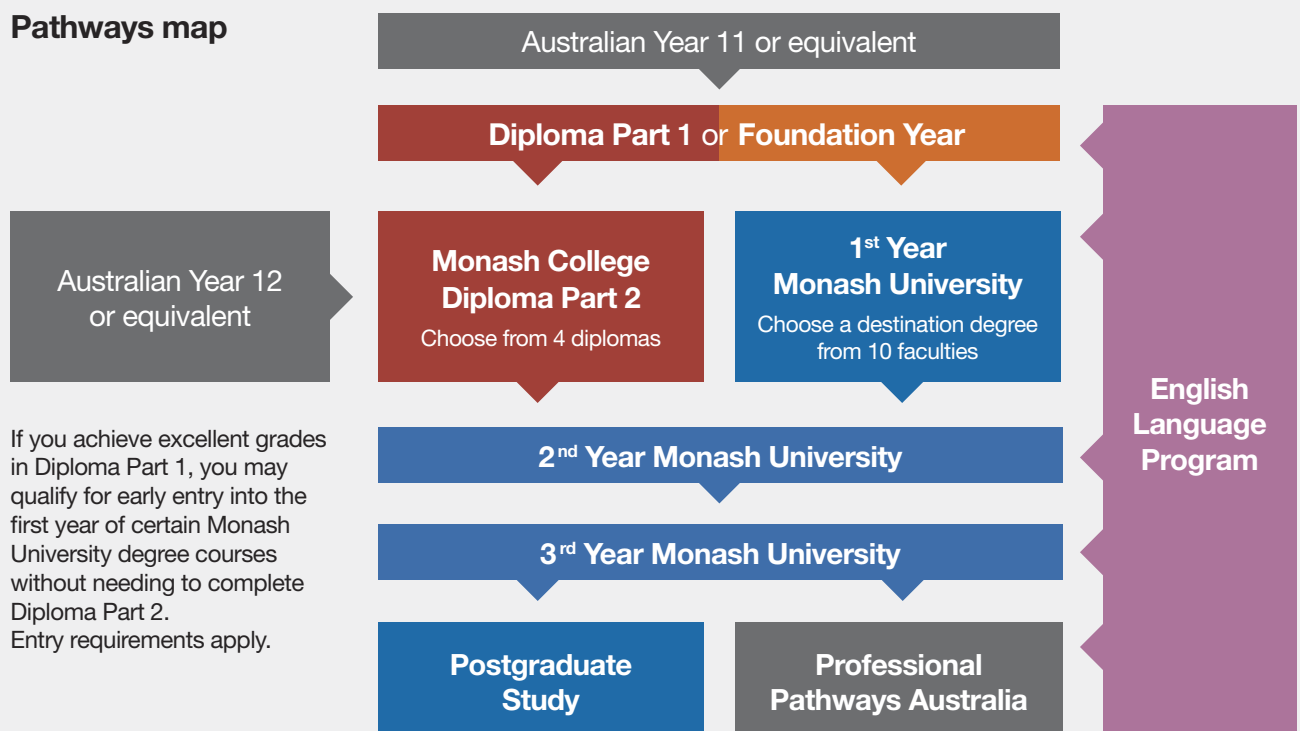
Pathways map

Australian Year 11 or equivalent

Diploma Part 1 or Foundation Year

Australian Year 12 or equivalent

Monash College Diploma Part 2

Choose from 4 diplomas

1$^{st}$ Year Monash University

Choose a destination degree from 10 faculties

If you achieve excellent grades in Diploma Part 1, you may qualify for early entry into the first year of certain Monash University degree courses without needing to complete Diploma Part 2.
Entry requirements apply.

2$^{nd}$ Year Monash University

3$^{rd}$ Year Monash University

Postgraduate Study

Professional Pathways Australia

English Language Program